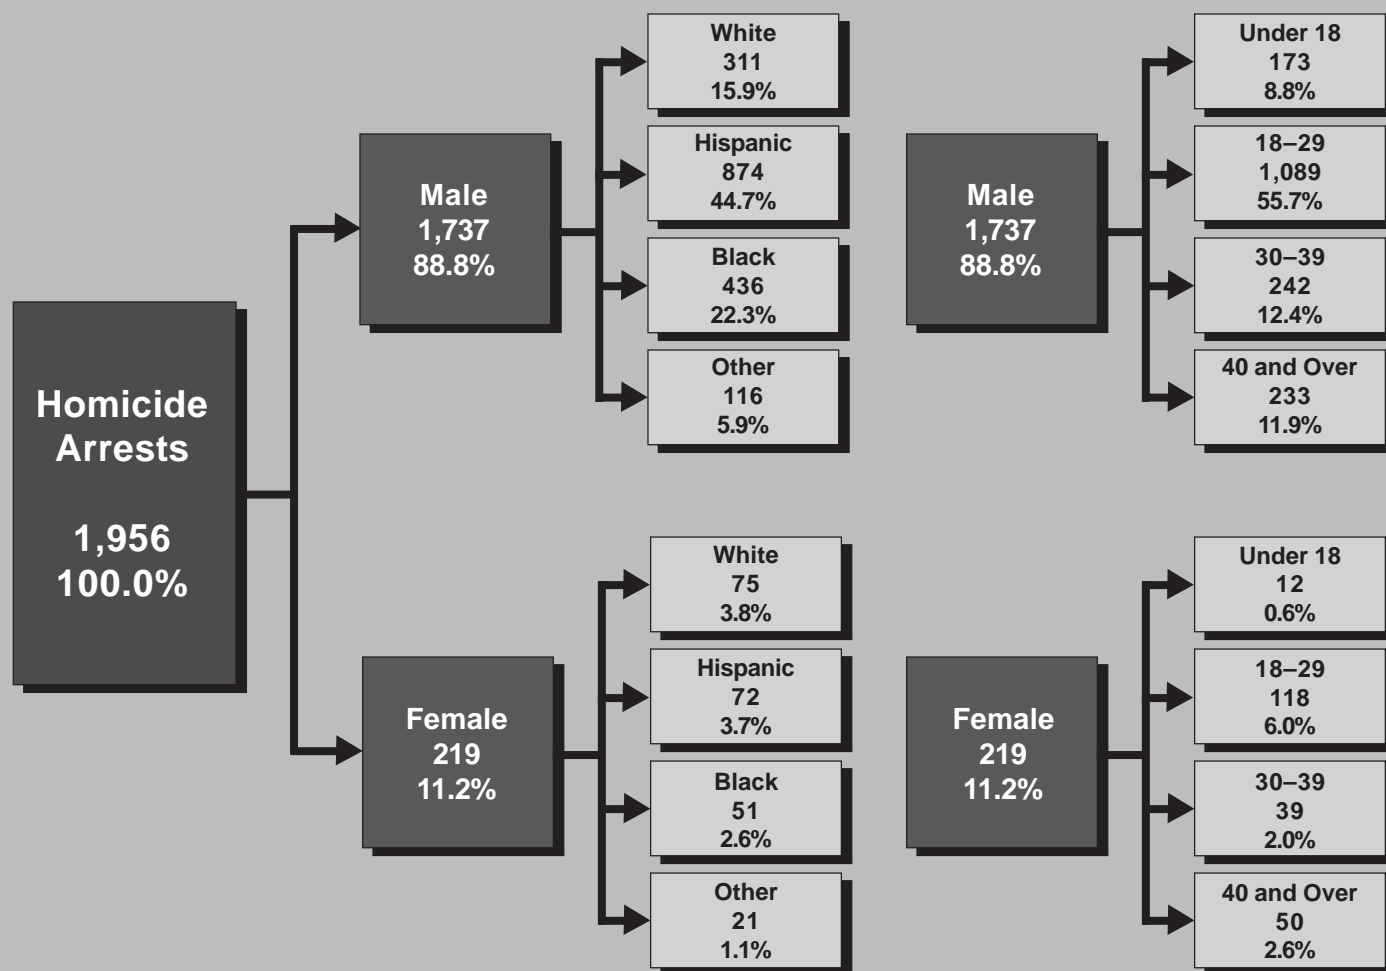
Homicide Arrests

1,956
100.0%

Male
1,737
88.8%

White
311
15.9%

Hispanic
874
44.7%

Black
436
22.3%

Other
116
5.9%

Female
219
11.2%

White
75
3.8%

Hispanic
72
3.7%

Black
51
2.6%

Other
21
1.1%

Male
1,737
88.8%

Under 18
173
8.8%

18–29
1,089
55.7%

30–39
242
12.4%

40 and Over
233
11.9%

Female
219
11.2%

Under 18
12
0.6%

18–29
118
6.0%

30–39
39
2.0%

40 and Over
50
2.6%